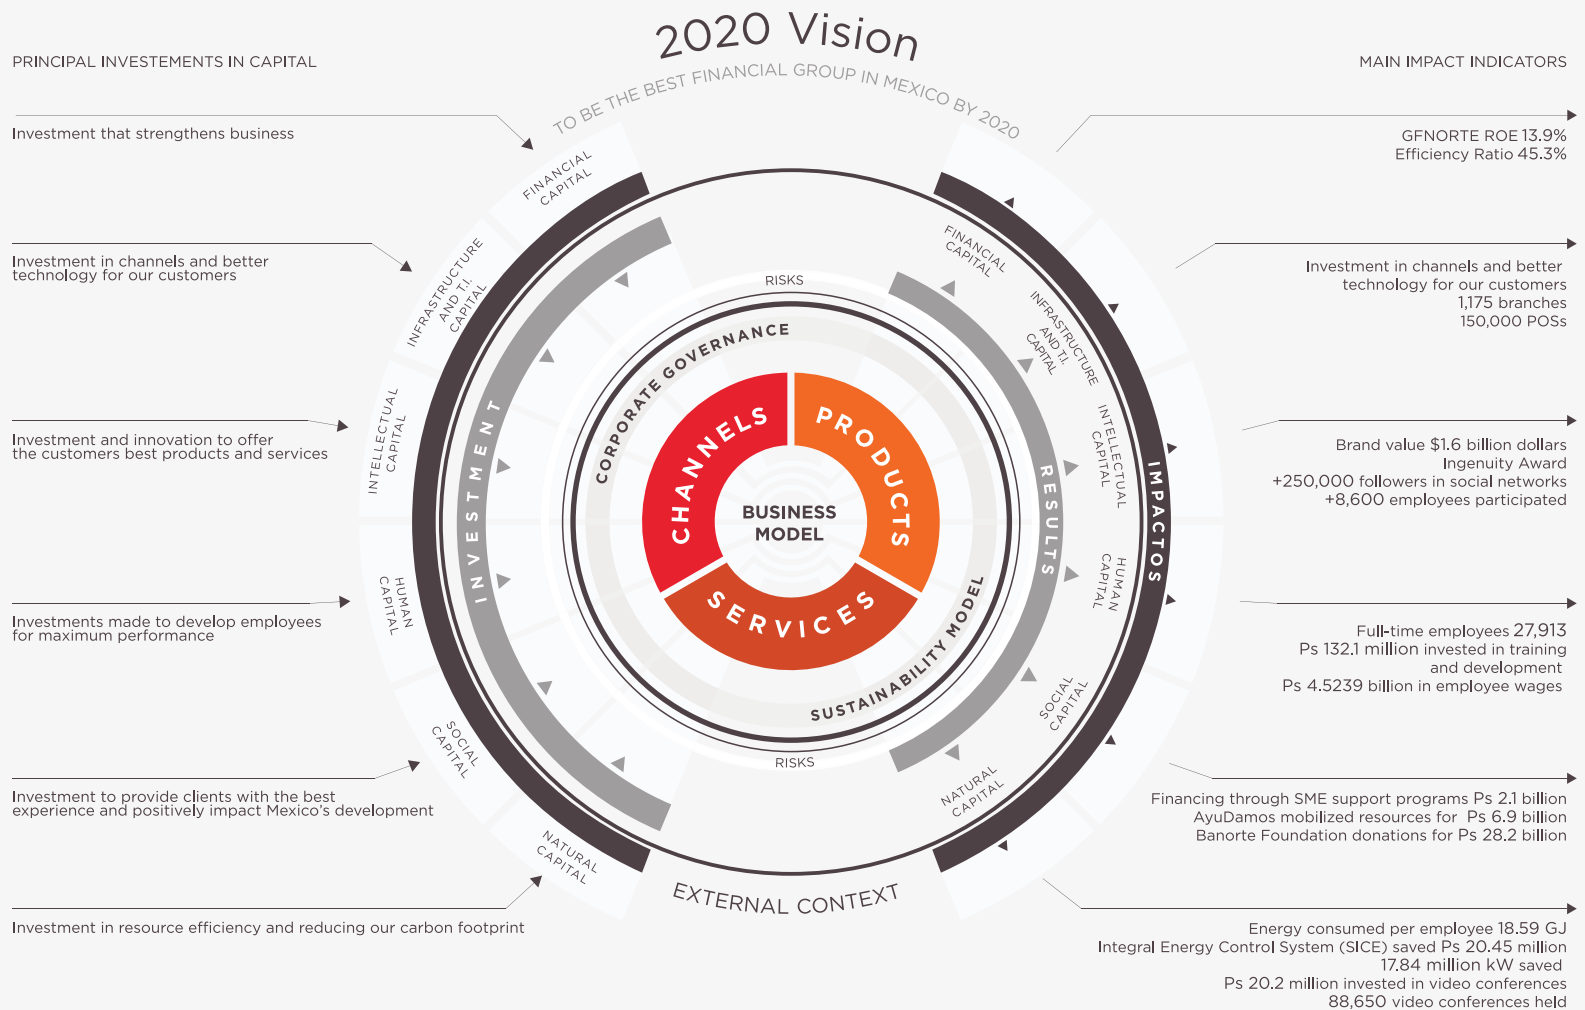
2020 Vision

TO BE THE BEST FINANCIAL GROUP IN MEXICO BY 2020

PRINCIPAL INVESTEMENTS IN CAPITAL

MAIN IMPACT INDICATORS

Investment that strengthens business

Investment in channels and better technology for our customers

Investment and innovation to offer the customers best products and services

Investments made to develop employees for maximum performance

Investment to provide clients with the best experience and positively impact Mexico's development

Investment in resource efficiency and reducing our carbon footprint

FINANCIAL CAPITAL

INFRASTRUCTURE AND T.I CAPITAL

INTELLECTUAL CAPITAL

HUMAN CAPITAL

SOCIAL CAPITAL

NATURAL CAPITAL

INVESTMENT

RISKS

CORPORATE GOVERNANCE

CHANNELS

PRODUCTS

BUSINESS MODEL

SERVICES

SUSTAINABILITY MODEL

RISKS

RESULTS

IMPACTOS

FINANCIAL CAPITAL

INFRASTRUCTURE AND T.I CAPITAL

INTELLECTUAL CAPITAL

HUMAN CAPITAL

SOCIAL CAPITAL

NATURAL CAPITAL

EXTERNAL CONTEXT

GFNORTE ROE 13.9%
Efficiency Ratio 45.3%

Investment in channels and better technology for our customers
1,175 branches
150,000 POSs

Brand value $1.6 billion dollars
Ingenuity Award
+250,000 followers in social networks
+8,600 employees participated

Full-time employees 27,913
Ps 132.1 million invested in training and development
Ps 4.5239 billion in employee wages

Financing through SME support programs Ps 2.1 billion
AyuDamos mobilized resources for Ps 6.9 billion
Banorte Foundation donations for Ps 28.2 billion

Energy consumed per employee 18.59 GJ
Integral Energy Control System (SICE) saved Ps 20.45 million
17.84 million kW saved
Ps 20.2 million invested in video conferences
88,650 video conferences held